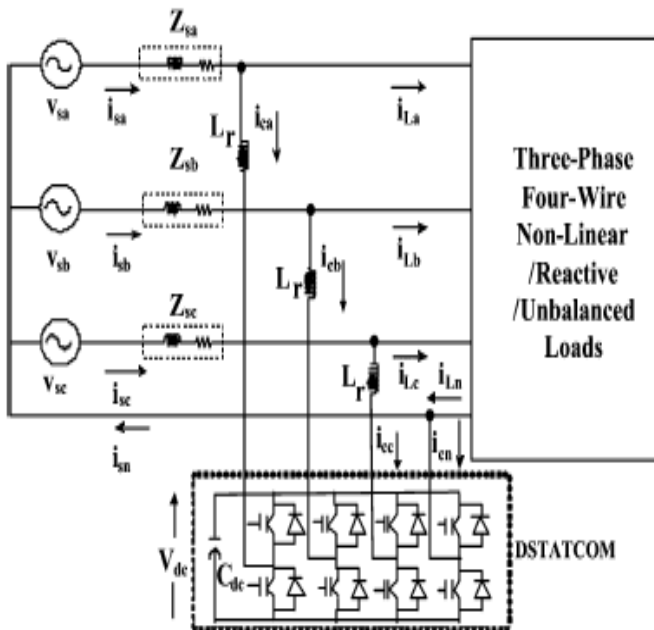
$Z_{sa}$
$v_{sa}$
$i_{sa}$
$L_r$
$i_{ca}$
$i_{La}$
$Z_{sb}$
$v_{sb}$
$i_{sb}$
$L_r$
$i_{cb}$
$i_{Lb}$
Three-Phase Four-Wire Non-Linear /Reactive /Unbalanced Loads
$Z_{sc}$
$v_{sc}$
$i_{sc}$
$L_r$
$i_{Lc}$
$i_{Ln}$
$i_{sn}$
$i_{cc}$
$i_{cn}$
$V_{dc}$
$C_{dc}$
DSTATCOM